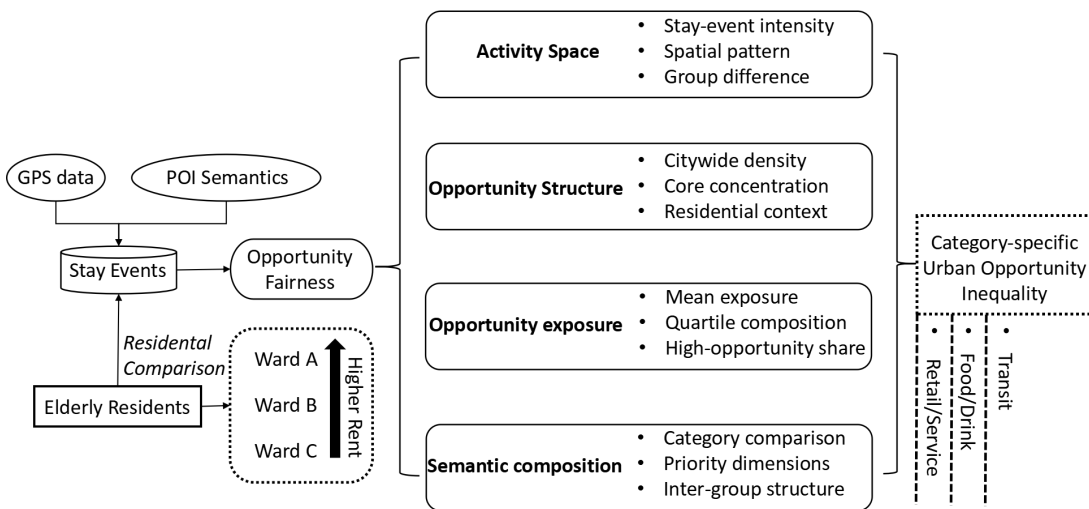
GPS data

POI Semantics

Stay Events

Opportunity Fairness

Residental Comparison

Elderly Residents

Ward A

Ward B

Ward C

Higher Rent

Activity Space
• Stay-event intensity
• Spatial pattern
• Group difference

Opportunity Structure
• Citywide density
• Core concentration
• Residential context

Opportunity exposure
• Mean exposure
• Quartile composition
• High-opportunity share

Semantic composition
• Category comparison
• Priority dimensions
• Inter-group structure

Category-specific Urban Opportunity Inequality

• Retail/Service

• Food/Drink

• Transit